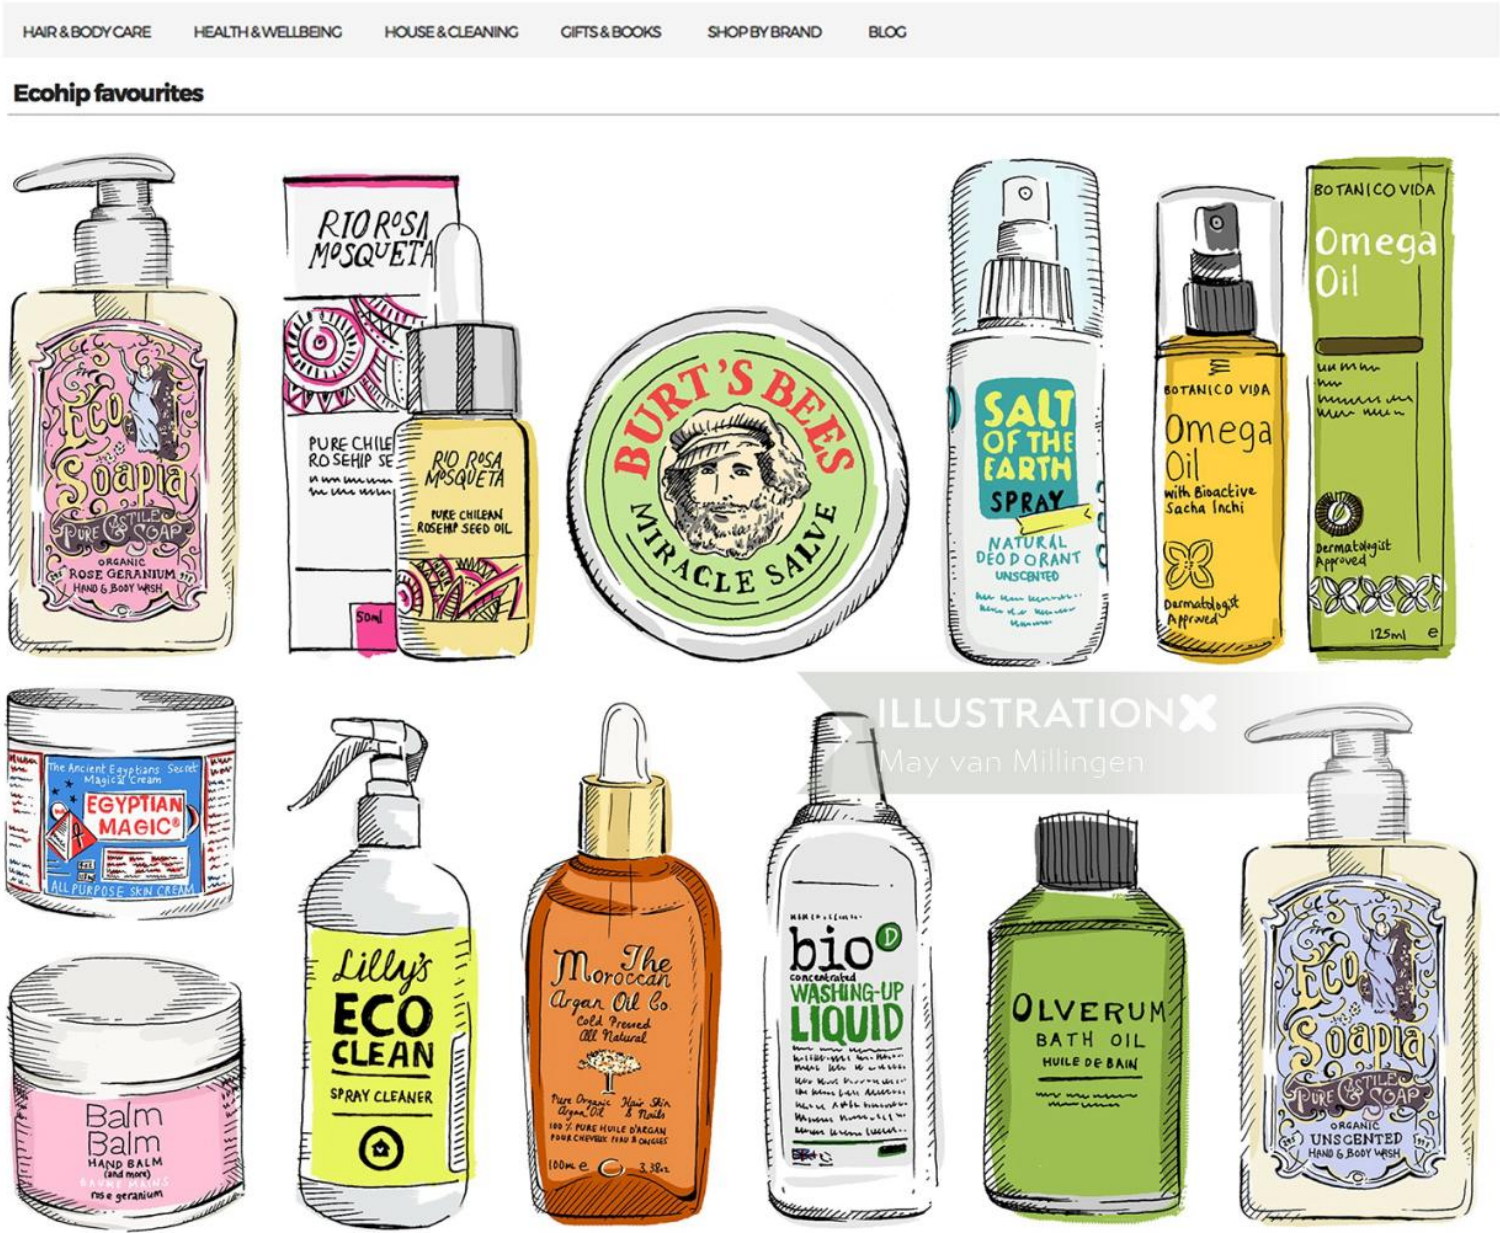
HAIR & BODY CARE HEALTH & WELLBEING HOUSE & CLEANING GIFTS & BOOKS SHOP BY BRAND BLOG

Ecohip favourites

Eco Soapia PURE CASTILE SOAP ORGANIC ROSE GERANIUM HAND & BODY WASH

RIO ROSA MOSQUETA PURE CHILE ROSEHIP SE

RIO ROSA MOSQUETA PURE CHILEAN ROSEHIP SEED OIL 50ml

BURT'S BEES MIRACLE SALVE

SALT OF THE EARTH SPRAY NATURAL DEODORANT UNSCENTED

BOTANICO VIDA Omega Oil with Bioactive Sacha Inchi Dermatologist Approved

BOTANICO VIDA Omega Oil Dermatologist Approved 125ml e

The Ancient Egyptians Secret Magical Cream EGYPTIAN MAGIC ALL PURPOSE SKIN CREAM

Balm Balm HAND BALM (and more) BAUME MAINS rose geranium

Lilly's ECO CLEAN SPRAY CLEANER

The Moroccan Argan Oil Co Cold Pressed All Natural Pure Argan Oil Hair Skin & Nails 100% PURE HUILE D'ARGAN POUR CHEVEUX PEAU & ONGLES 100ml e 3.38oz

ILLUSTRATIONX May van Millingen

bio D concentrated WASHING-UP LIQUID

OLVERUM BATH OIL HUILE DE BAIN

Eco Soapia PURE CASTILE SOAP ORGANIC UNSCENTED HAND & BODY WASH